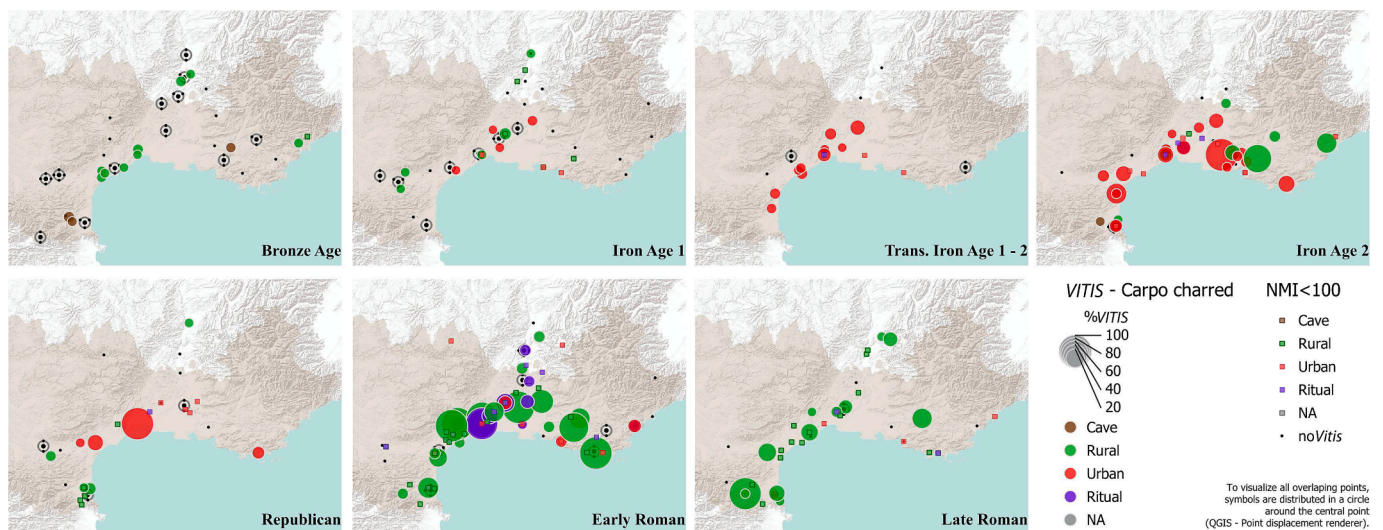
Bronze Age

Iron Age 1

Trans. Iron Age 1 - 2

Iron Age 2

Republican

Early Roman

Late Roman

*VITIS* - Carpo charred

%*VITIS*
100
80
60
40
20

Cave
Rural
Urban
Ritual
NA

NMI<100

Cave
Rural
Urban
Ritual
NA
no*Vitis*

To visualize all overlaping points, symbols are distributed in a circle around the central point (QGIS - Point displacement renderer).